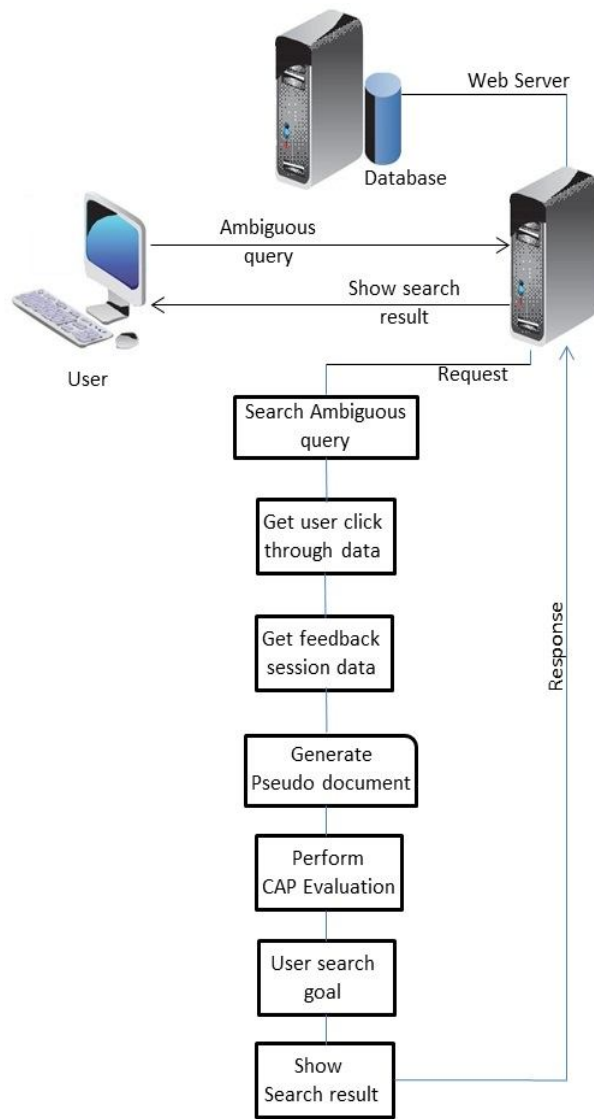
Web Server

Database

Ambiguous query

Show search result

User

Request

Search Ambiguous query

Get user click through data

Get feedback session data

Generate Pseudo document

Perform CAP Evaluation

User search goal

Show Search result

Response